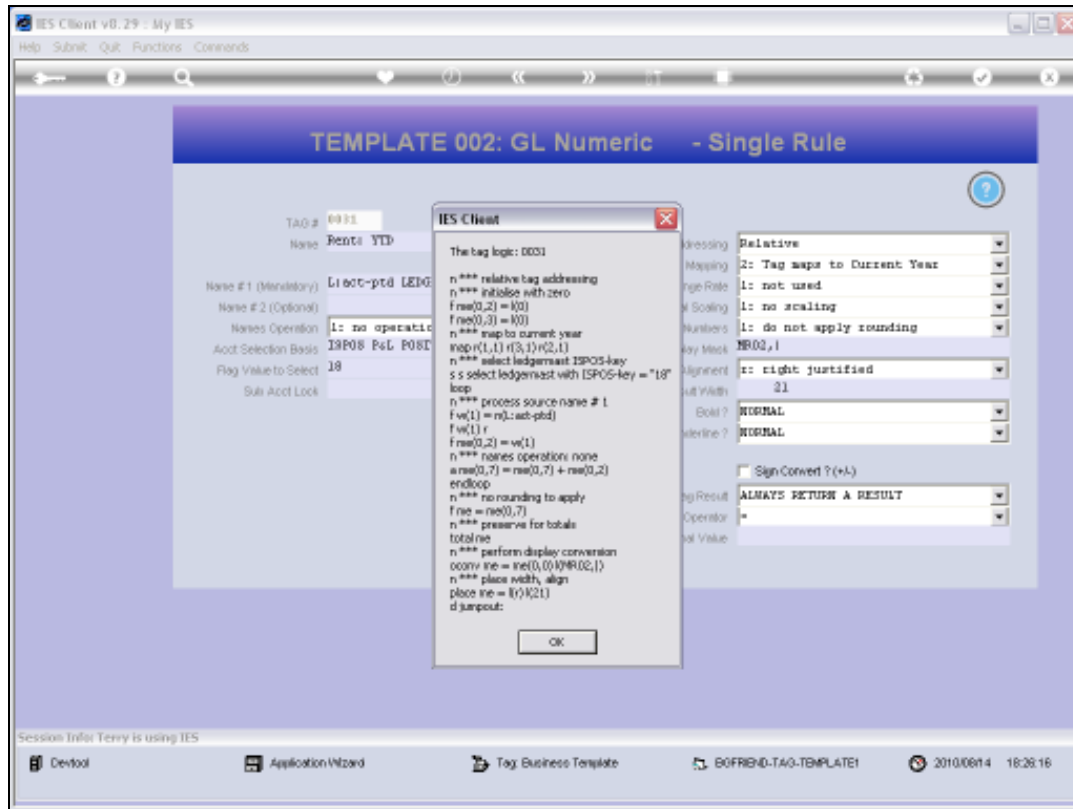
IES Client v8.29 : My IES
Help Submit Quit Functions Commands

TEMPLATE 002: GL Numeric - Single Rule

TAG # 0031
Name Rent: YTD
Name # 1 (Mandatory) L:act-ptd LEDG
Name # 2 (Optional)
Names Operation 1: no operatic
Acct Selection Basis ISPOS P&L POST
Flag Value to Select 18
Sub Acct Lock

IES Client
The tag logic: 0031

n *** relative tag addressing
n *** initialise with zero
f me(0,2) = l(0)
f me(0,3) = l(0)
n *** map to current year
map r(1,1) r(3,1) r(2,1)
n *** select ledgermast ISPOS-key
s s select ledgermast with ISPOS-key = "18"
loop
n *** process source name # 1
f ve(1) = n(L:act-ptd)
f ve(1) r
f me(0,2) = ve(1)
n *** names operation: none
a me(0,7) = me(0,7) + me(0,2)
endloop
n *** no rounding to apply
f me = me(0,7)
n *** preserve for totals
total me
n *** perform display conversion
oconv me = me(0,0) l(MR02,|)
n *** place width, align
place me = l(r) l(21)
d jumpout:

OK

ddressing Relative
Mapping 2: Tag maps to Current Year
nge Rate 1: not used
l Scaling 1: no scaling
Numbers 1: do not apply rounding
ay Mask MR02,|
Alignment r: right justified
ult Width 21
Bold ? NORMAL
derline ? NORMAL
Sign Convert ? (+/-)
g Result ALWAYS RETURN A RESULT
Operator =
al Value

Session Info: Terry is using IES
Devtool
Application Wizard
Tag Business Template
BOFRIEND-TAG-TEMPLATE1
2010/08/14 18:26:16